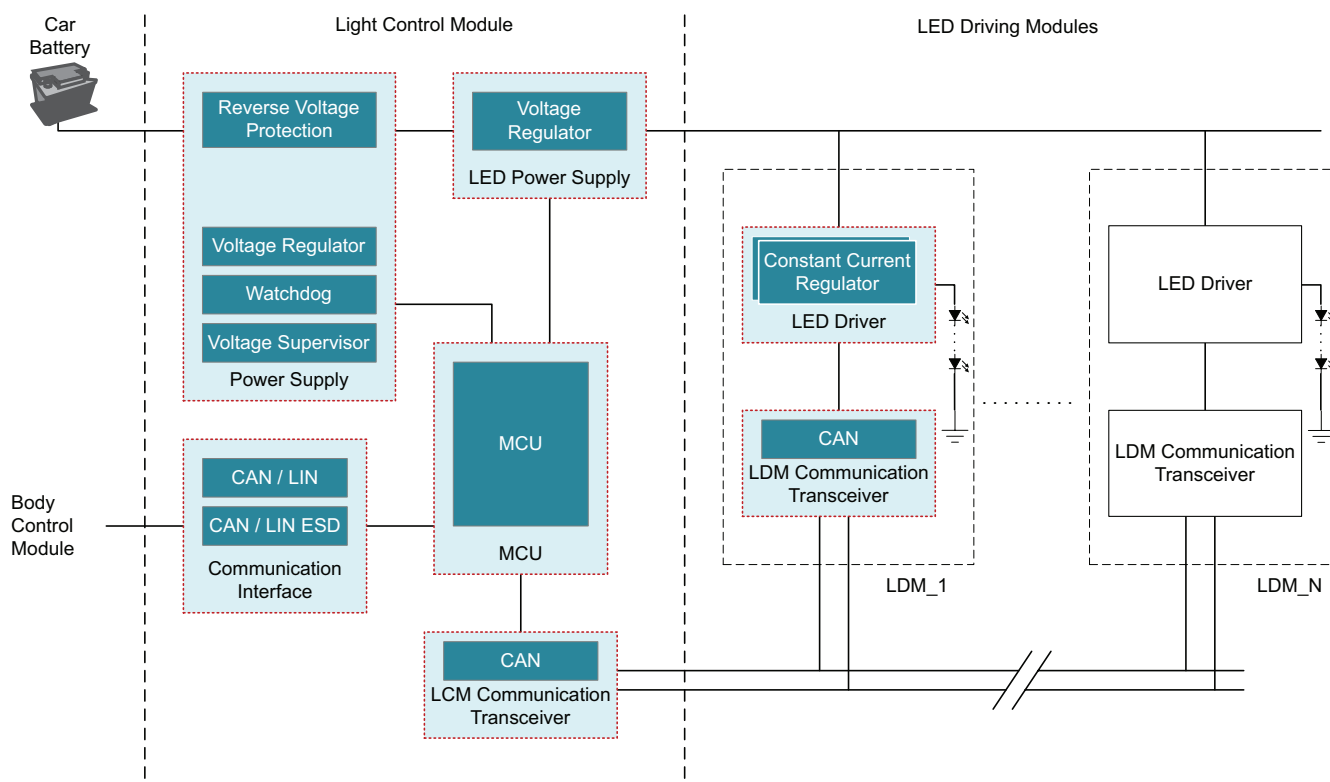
Car Battery

Light Control Module

LED Driving Modules

Reverse Voltage Protection

Voltage Regulator

LED Power Supply

Voltage Regulator

Watchdog

Voltage Supervisor

Power Supply

Constant Current Regulator

LED Driver

LED Driver

CAN

LDM Communication Transceiver

LDM Communication Transceiver

MCU

MCU

Body Control Module

CAN / LIN

CAN / LIN ESD

Communication Interface

LDM_1

LDM_N

CAN

LCM Communication Transceiver